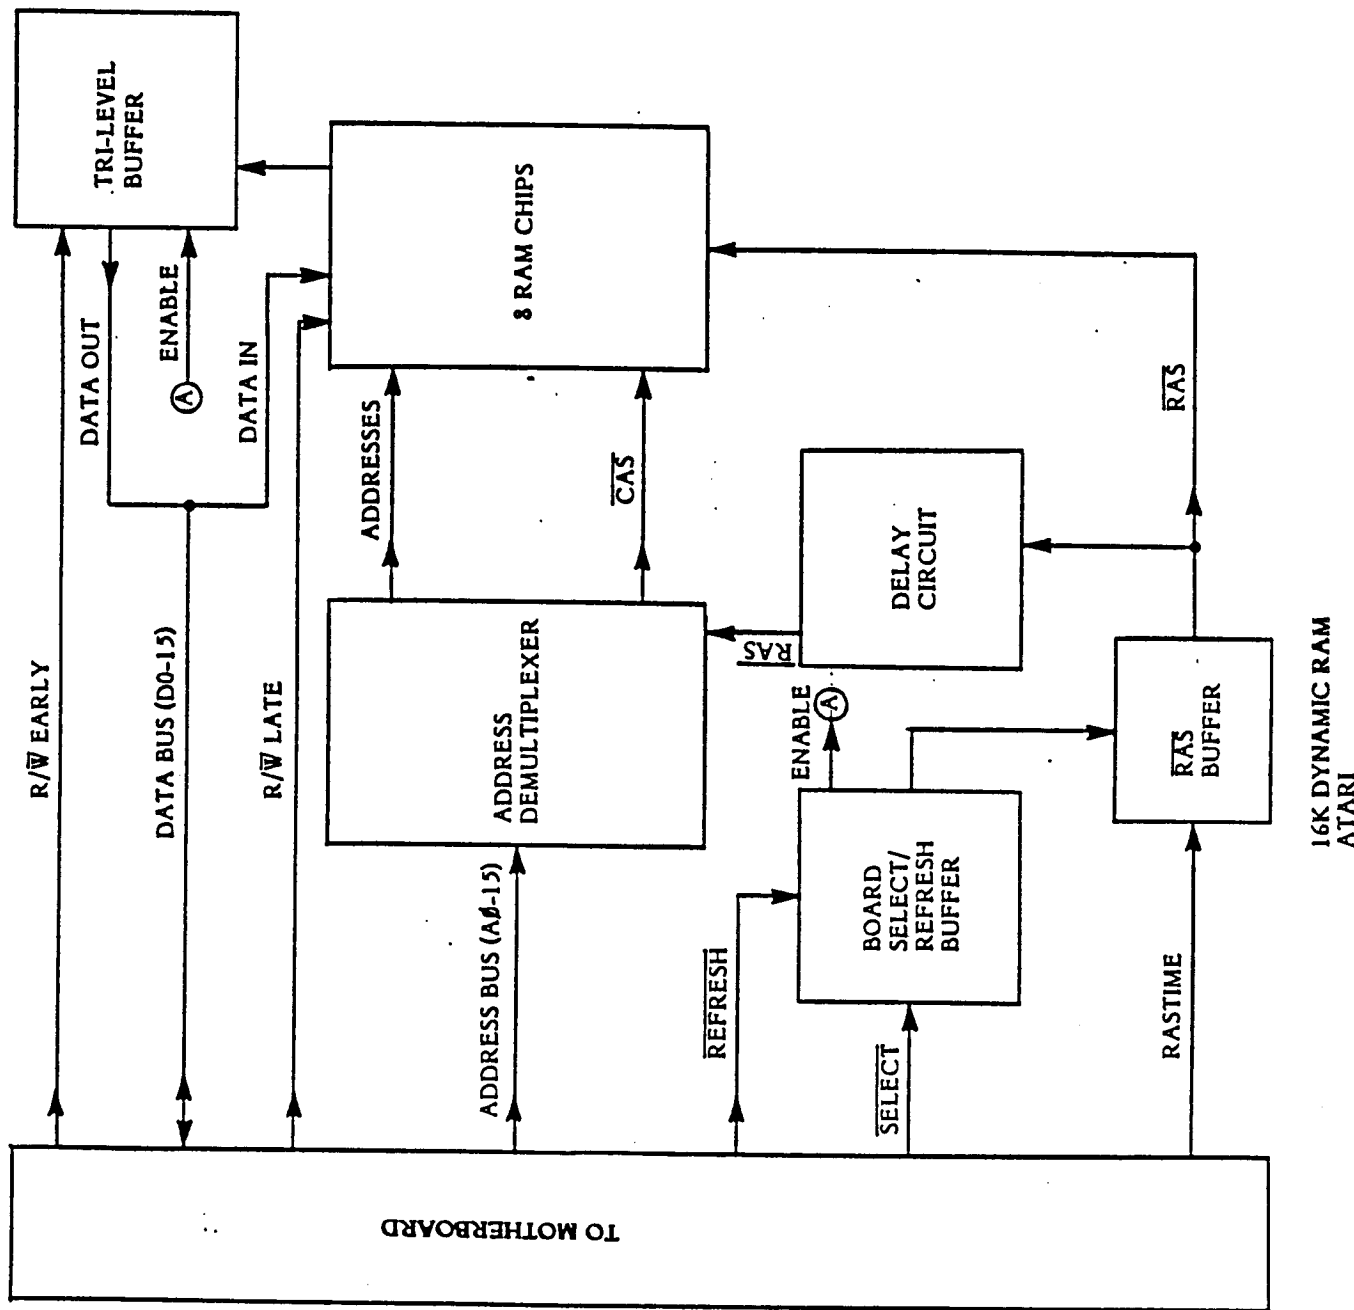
TRI-LEVEL BUFFER

8 RAM CHIPS

DATA OUT

ENABLE

Ⓐ

DATA IN

ADDRESSES

$\overline{CAS}$

$\overline{RAS}$

DELAY CIRCUIT

ADDRESS DEMULTIPLEXER

$\overline{RAS}$

ENABLE Ⓐ

$\overline{RAS}$ BUFFER

R/$\overline{W}$ EARLY

DATA BUS (D0-15)

R/$\overline{W}$ LATE

BOARD SELECT/ REFRESH BUFFER

ADDRESS BUS (AØ-15)

$\overline{REFRESH}$

$\overline{SELECT}$

RASTIME

TO MOTHERBOARD

16K DYNAMIC RAM
ATARI